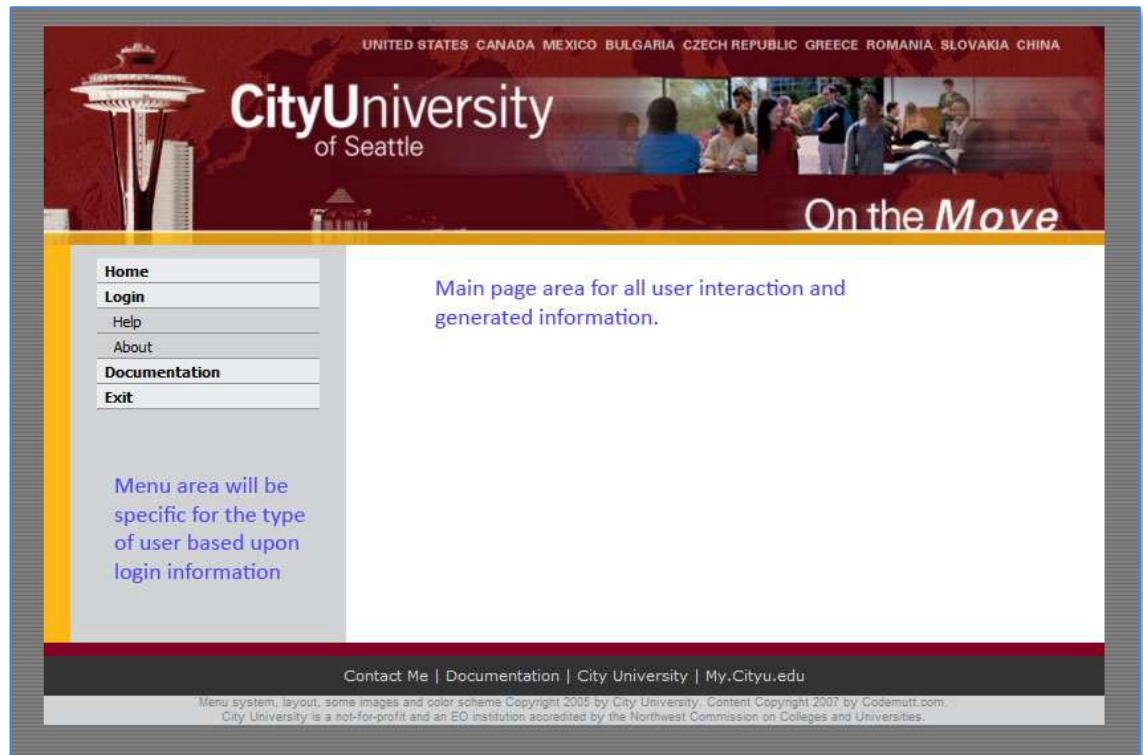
UNITED STATES CANADA MEXICO BULGARIA CZECH REPUBLIC GREECE ROMANIA SLOVAKIA CHINA

CityUniversity of Seattle

On the Move

Home
Login
Help
About
Documentation
Exit

Main page area for all user interaction and generated information.

Menu area will be specific for the type of user based upon login information

Contact Me | Documentation | City University | My.Cityu.edu

Menu system, layout, some images and color scheme Copyright 2005 by City University. Content Copyright 2007 by Codemutt.com.
City University is a not-for-profit and an EO institution accredited by the Northwest Commission on Colleges and Universities.